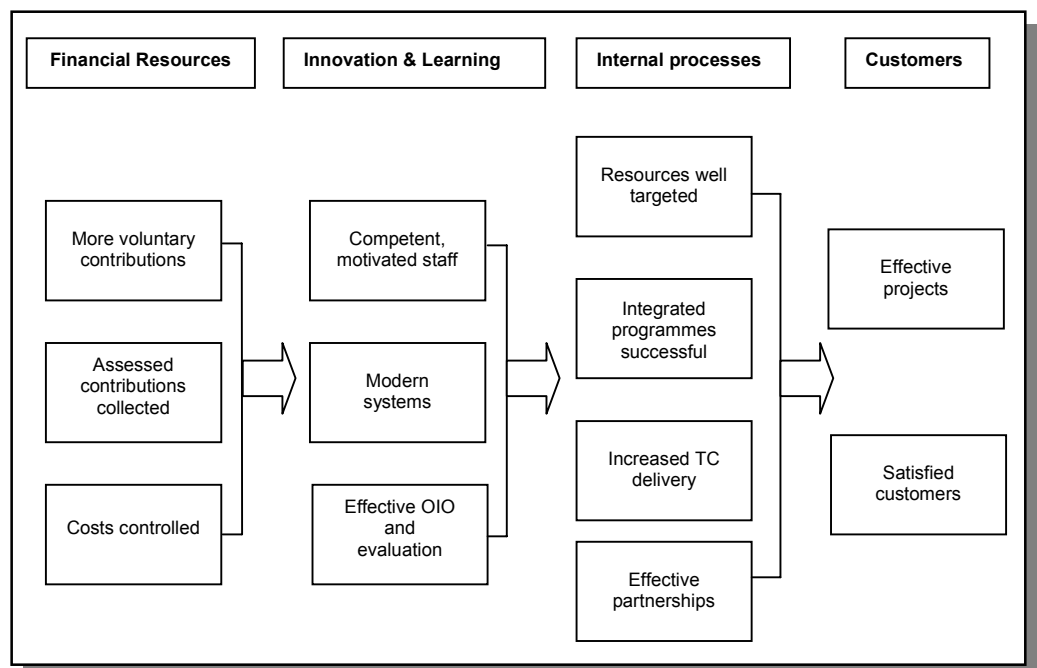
Financial Resources

Innovation & Learning

Internal processes

Customers

More voluntary contributions

Assessed contributions collected

Costs controlled

Competent, motivated staff

Modern systems

Effective OIO and evaluation

Resources well targeted

Integrated programmes successful

Increased TC delivery

Effective partnerships

Effective projects

Satisfied customers